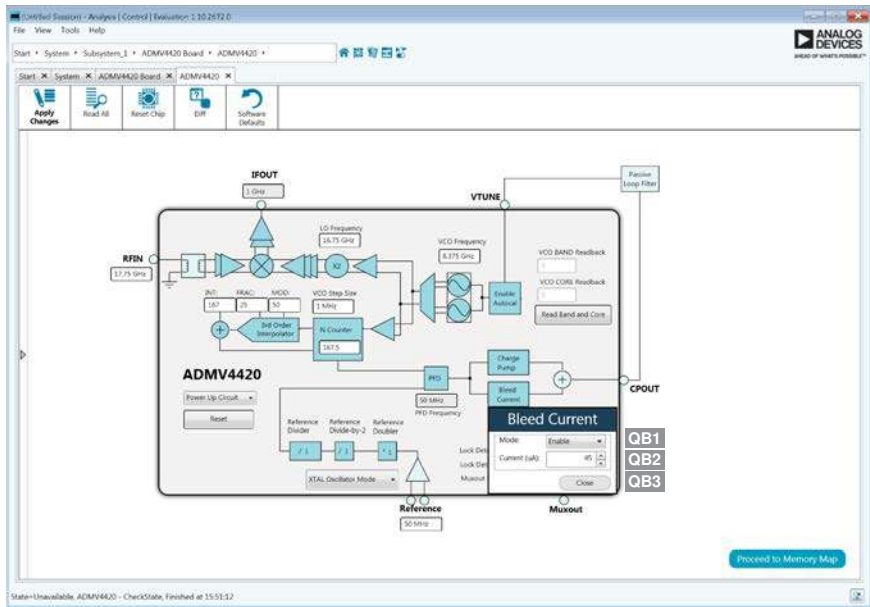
(Untitled Session) - Analysis | Control | Evaluation 1.10.2672.0

File View Tools Help

Start ▸ System ▸ Subsystem_1 ▸ ADMV4420 Board ▸ ADMV4420 ▸

ANALOG DEVICES
AHEAD OF WHAT'S POSSIBLE™

Start ✕ System ✕ ADMV4420 Board ✕ ADMV4420 ✕

Apply Changes
Read All
Reset Chip
Diff
Software Defaults

IFOUT
1 GHz

VTUNE

Passive Loop Filter

RFIN
17.75 GHz

LO Frequency
16.75 GHz

X2

VCO Frequency
8.375 GHz

VCO BAND Readback

VCO CORE Readback

Enable Autocal

Read Band and Core

INT:
167
FRAC:
25
MOD:
50

VCO Step Size
1 MHz

3rd Order Interpolator

N Counter
167.5

ADMV4420

PFD

Charge Pump

Bleed Current

CPOUT

Power Up Circuit

Reset

50 MHz
PFD Frequency

Bleed Current

Mode: Enable

Current (uA): 45

Close

QB1
QB2
QB3

Reference Divider
/ 1
Reference Divide-by-2
/ 1
Reference Doubler
* 1

Lock Det
Lock Det
Muxout

XTAL Oscillator Mode

Reference
50 MHz

Muxout

Proceed to Memory Map

State=Unavailable, ADMV4420 - CheckState, Finished at 15:51:12